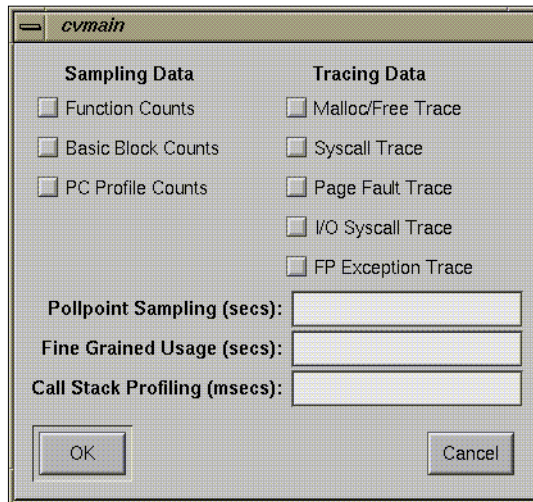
cvmain

Sampling Data
Function Counts
Basic Block Counts
PC Profile Counts

Tracing Data
Malloc/Free Trace
Syscall Trace
Page Fault Trace
I/O Syscall Trace
FP Exception Trace

Pollpoint Sampling (secs):
Fine Grained Usage (secs):
Call Stack Profiling (msecs):

OK
Cancel